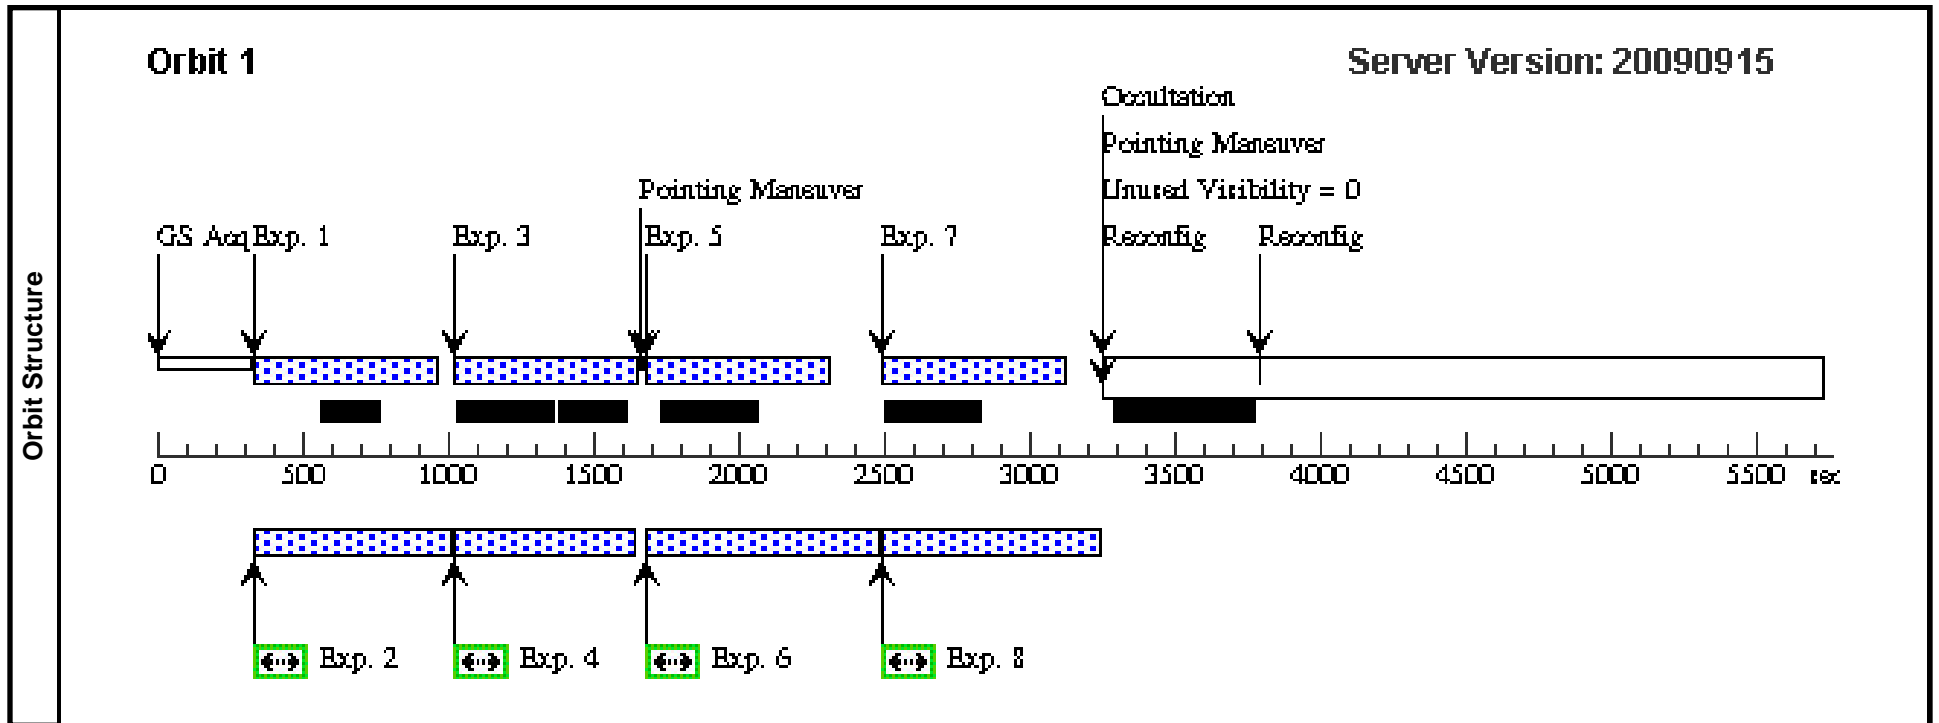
Orbit Structure

Orbit 1

Server Version: 20090915

Occultation

Pointing Maneuver

Unused Visibility = 0

Pointing Maneuver

GS Acq Exp. 1

Exp. 3

Exp. 5

Exp. 7

Reconfig

Reconfig

0 500 1000 1500 2000 2500 3000 3500 4000 4500 5000 5500 sec

Exp. 2

Exp. 4

Exp. 6

Exp. 8